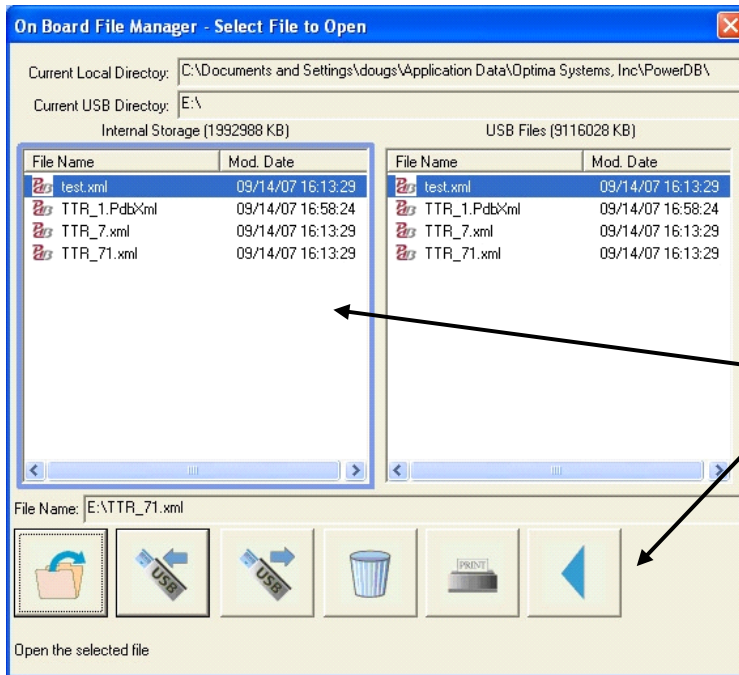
On Board File Manager - Select File to Open

Current Local Directoy: C:\Documents and Settings\dougs\Application Data\Optima Systems, Inc\PowerDB\

Current USB Directoy: E:\

Internal Storage (1992988 KB)

| File Name | Mod. Date |
|---|---|
| test.xml | 09/14/07 16:13:29 |
| TTR_1.PdbXml | 09/14/07 16:58:24 |
| TTR_7.xml | 09/14/07 16:13:29 |
| TTR_71.xml | 09/14/07 16:13:29 |

USB Files (9116028 KB)

| File Name | Mod. Date |
|---|---|
| test.xml | 09/14/07 16:13:29 |
| TTR_1.PdbXml | 09/14/07 16:58:24 |
| TTR_7.xml | 09/14/07 16:13:29 |
| TTR_71.xml | 09/14/07 16:13:29 |

File Name: E:\TTR_71.xml

USB USB PRINT

Open the selected file